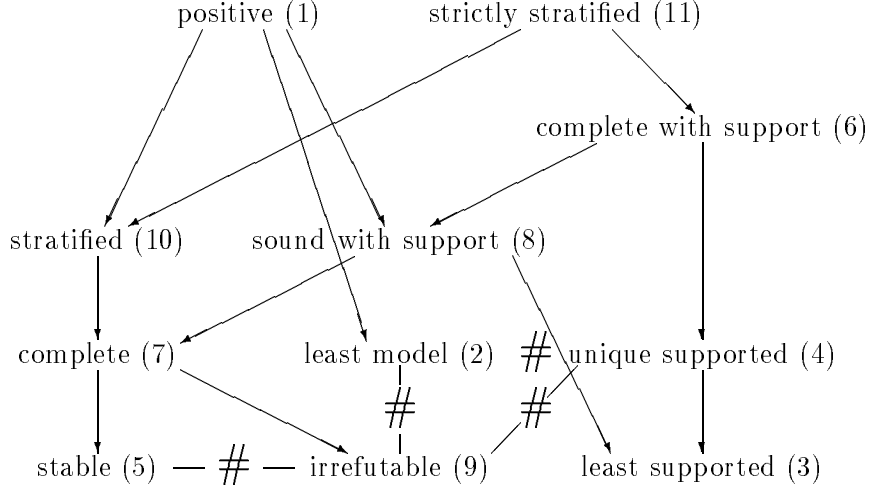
positive (1)
strictly stratified (11)
complete with support (6)
stratified (10)
sound with support (8)
complete (7)
least model (2)
#
unique supported (4)
#
#
stable (5)
#
irrefutable (9)
least supported (3)